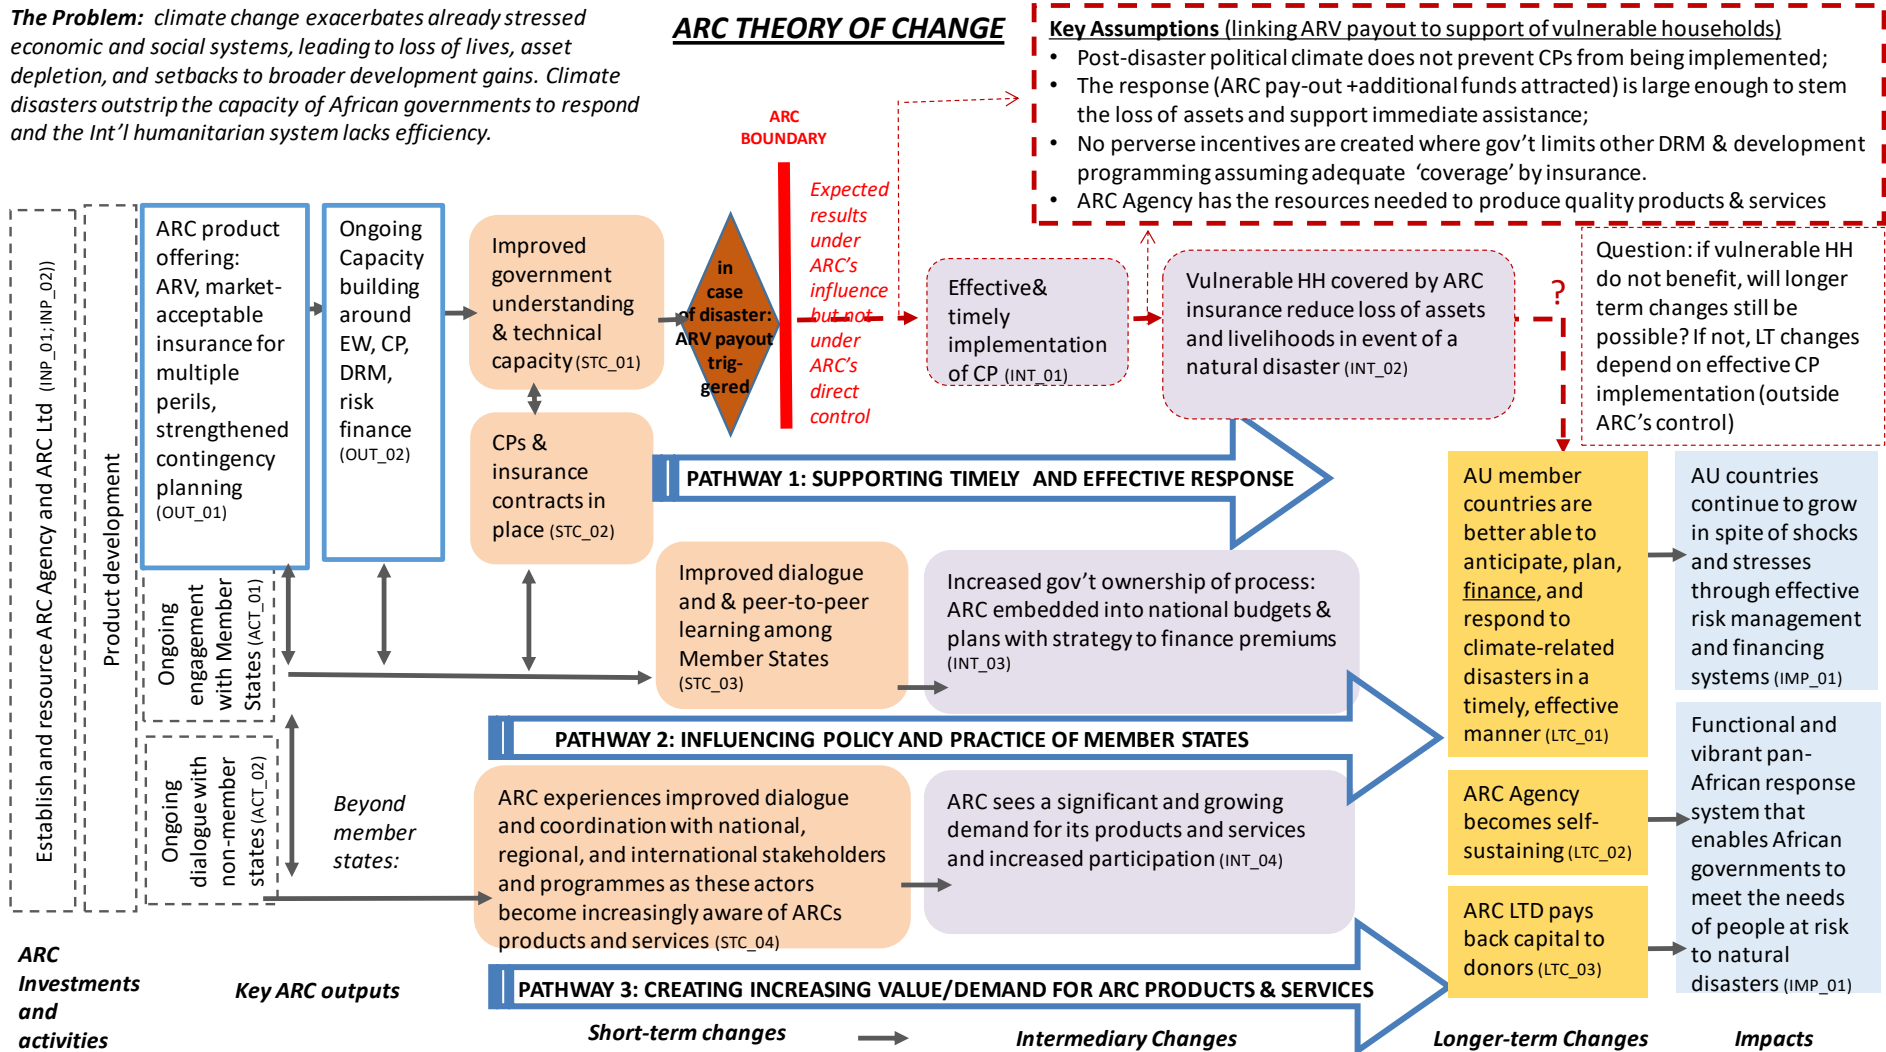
**The Problem:** *climate change exacerbates already stressed economic and social systems, leading to loss of lives, asset depletion, and setbacks to broader development gains. Climate disasters outstrip the capacity of African governments to respond and the Int'l humanitarian system lacks efficiency.*

ARC THEORY OF CHANGE

Key Assumptions (linking ARV payout to support of vulnerable households)
- Post-disaster political climate does not prevent CPs from being implemented;
- The response (ARC pay-out +additional funds attracted) is large enough to stem the loss of assets and support immediate assistance;
- No perverse incentives are created where gov't limits other DRM & development programming assuming adequate 'coverage' by insurance.
- ARC Agency has the resources needed to produce quality products & services

ARC BOUNDARY

Establish and resource ARC Agency and ARC Ltd (INP_01; INP_02)

Product development

ARC product offering: ARV, market-acceptable insurance for multiple perils, strengthened contingency planning (OUT_01)

Ongoing Capacity building around EW, CP, DRM, risk finance (OUT_02)

Improved government understanding & technical capacity (STC_01)

in case of disaster: ARV payout trig-gered

Expected results under ARC's influence but not under ARC's direct control

Effective& timely implementation of CP (INT_01)

Vulnerable HH covered by ARC insurance reduce loss of assets and livelihoods in event of a natural disaster (INT_02)

?

Question: if vulnerable HH do not benefit, will longer term changes still be possible? If not, LT changes depend on effective CP implementation (outside ARC's control)

CPs & insurance contracts in place (STC_02)

PATHWAY 1: SUPPORTING TIMELY AND EFFECTIVE RESPONSE

Ongoing engagement with Member States (ACT_01)

Improved dialogue and & peer-to-peer learning among Member States (STC_03)

Increased gov't ownership of process: ARC embedded into national budgets & plans with strategy to finance premiums (INT_03)

AU member countries are better able to anticipate, plan, finance, and respond to climate-related disasters in a timely, effective manner (LTC_01)

AU countries continue to grow in spite of shocks and stresses through effective risk management and financing systems (IMP_01)

PATHWAY 2: INFLUENCING POLICY AND PRACTICE OF MEMBER STATES

Ongoing dialogue with non-member states (ACT_02)

Beyond member states:

ARC experiences improved dialogue and coordination with national, regional, and international stakeholders and programmes as these actors become increasingly aware of ARCs products and services (STC_04)

ARC sees a significant and growing demand for its products and services and increased participation (INT_04)

ARC Agency becomes self-sustaining (LTC_02)

ARC LTD pays back capital to donors (LTC_03)

Functional and vibrant pan-African response system that enables African governments to meet the needs of people at risk to natural disasters (IMP_01)

PATHWAY 3: CREATING INCREASING VALUE/DEMAND FOR ARC PRODUCTS & SERVICES

ARC Investments and activities

Key ARC outputs

Short-term changes

Intermediary Changes

Longer-term Changes

Impacts